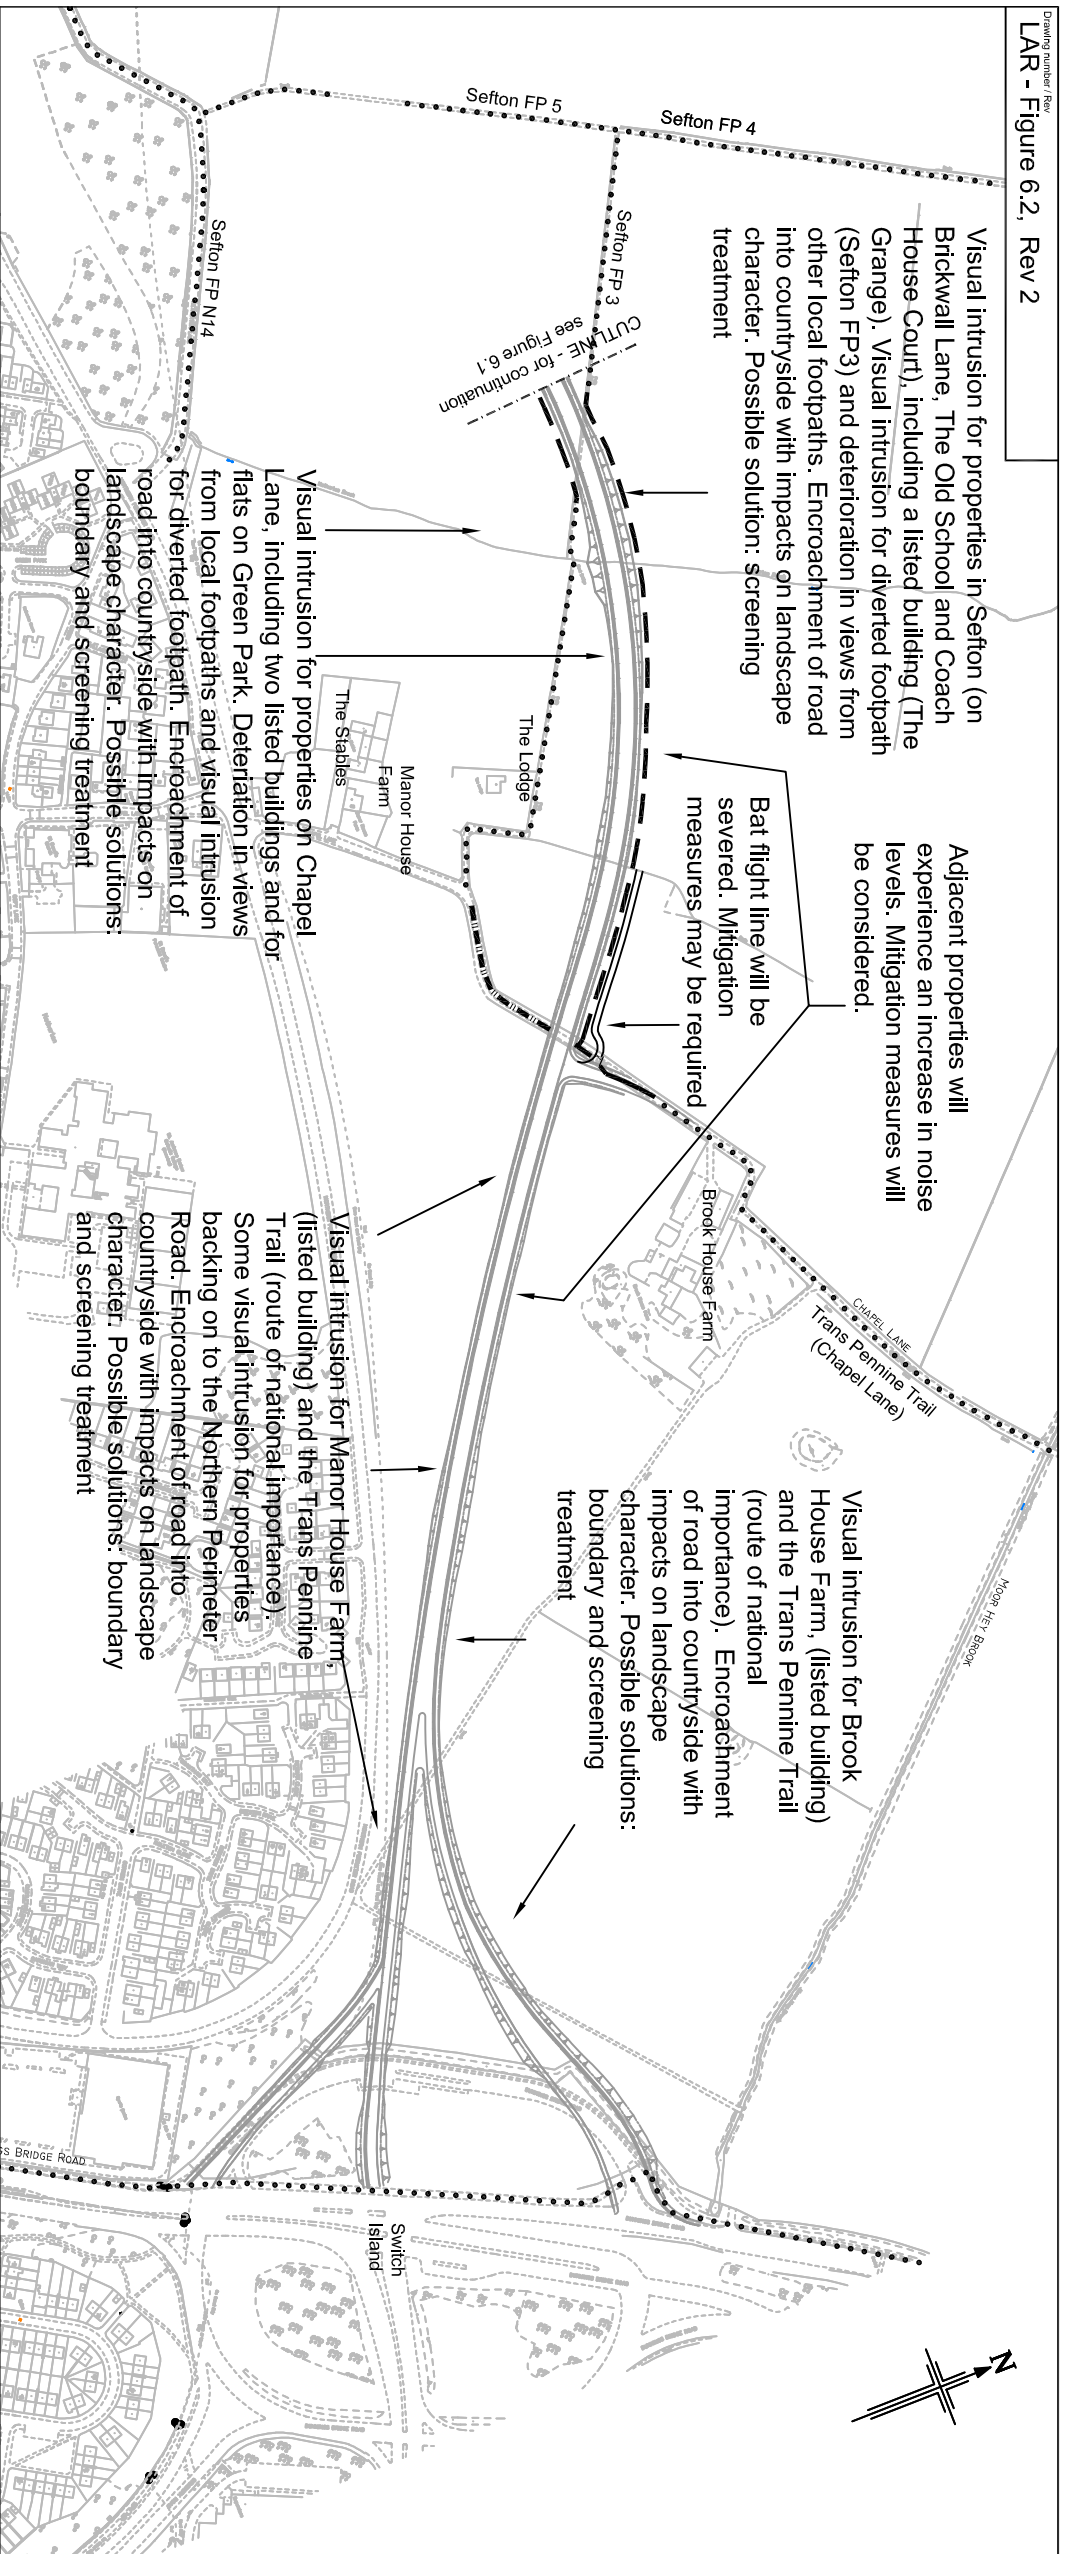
Drawing number / Rev
LAR - Figure 6.2, Rev 2

Sefton FP 5

Sefton FP 4

Sefton FP N14

Sefton FP 3

CUTLINE - for continuation see Figure 6.1

Visual intrusion for properties in Sefton (on Brickwall Lane, The Old School and Coach House Court), including a listed building (The Grange). Visual intrusion for diverted footpath (Sefton FP3) and deterioration in views from other local footpaths. Encroachment of road into countryside with impacts on landscape character. Possible solution: screening treatment

Adjacent properties will experience an increase in noise levels. Mitigation measures will be considered.

Bat flight line will be severed. Mitigation measures may be required

Visual intrusion for properties on Chapel Lane, including two listed buildings and for flats on Green Park. Deteriation in views from local footpaths and visual intrusion for diverted footpath. Encroachment of road into countryside with impacts on landscape character. Possible solutions: boundary and screening treatment

The Lodge

Manor House Farm

The Stables

Brook House Farm

CHAPEL LANE

Trans Pennine Trail (Chapel Lane)

Visual intrusion for Manor House Farm, (listed building) and the Trans Pennine Trail (route of national importance). Some visual intrusion for properties backing on to the Northern Perimeter Road. Encroachment of road into countryside with impacts on landscape character. Possible solutions: boundary and screening treatment

Visual intrusion for Brook House Farm, (listed building) and the Trans Pennine Trail (route of national importance). Encroachment of road into countryside with impacts on landscape character. Possible solutions: boundary and screening treatment

MOOR HEY BROOK

SS BRIDGE ROAD

Switch Island

N